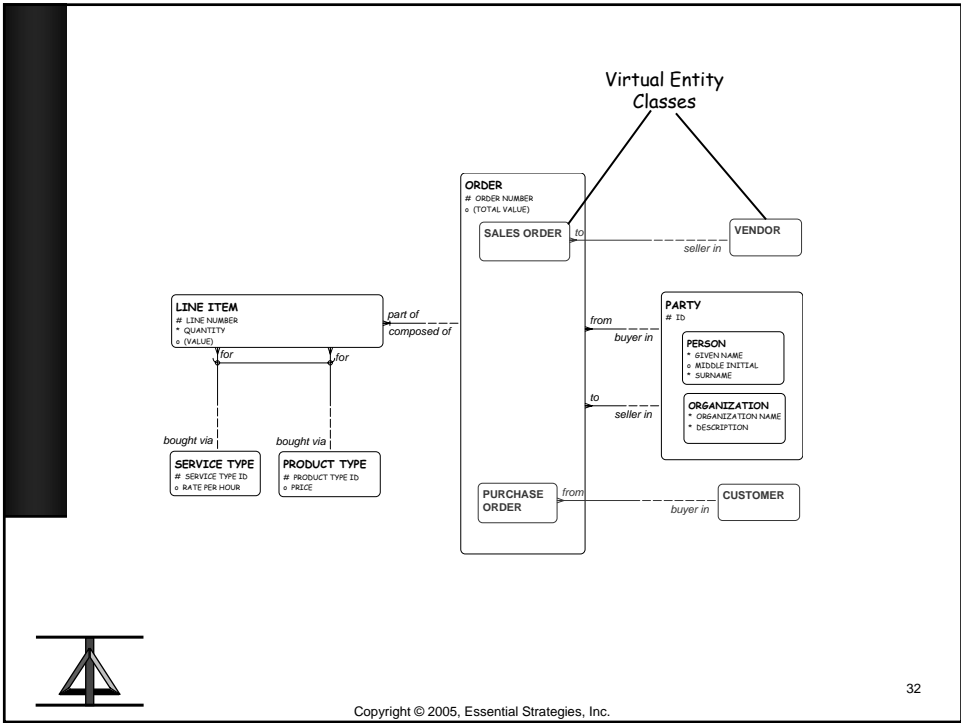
Virtual Entity Classes

ORDER
# ORDER NUMBER
o (TOTAL VALUE)

SALES ORDER

to

seller in

VENDOR

LINE ITEM
# LINE NUMBER
* QUANTITY
o (VALUE)

part of

composed of

for

for

PARTY
# ID

from

buyer in

PERSON
* GIVEN NAME
o MIDDLE INITIAL
* SURNAME

to

seller in

ORGANIZATION
* ORGANIZATION NAME
* DESCRIPTION

bought via

bought via

SERVICE TYPE
# SERVICE TYPE ID
o RATE PER HOUR

PRODUCT TYPE
# PRODUCT TYPE ID
o PRICE

PURCHASE ORDER

from

buyer in

CUSTOMER

32

Copyright © 2005, Essential Strategies, Inc.